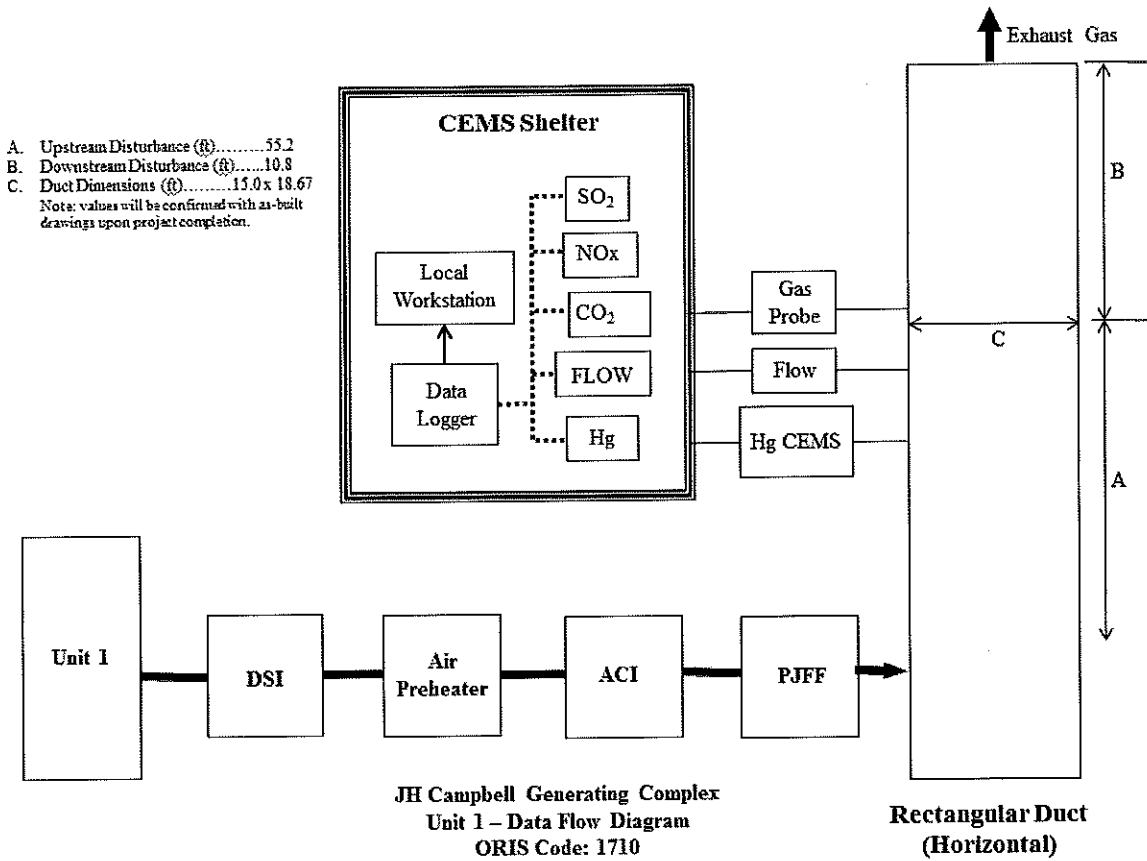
A. Upstream Disturbance (ft)………55.2
B. Downstream Disturbance (ft)……10.8
C. Duct Dimensions (ft)………15.0 x 18.67
Note: values will be confirmed with as-built drawings upon project completion.

CEMS Shelter

Local Workstation

Data Logger

$SO_2$

NOx

$CO_2$

FLOW

Hg

Gas Probe

Flow

Hg CEMS

Exhaust Gas

B

C

A

Unit 1

DSI

Air Preheater

ACI

PJFF

JH Campbell Generating Complex
Unit 1 – Data Flow Diagram
ORIS Code: 1710

Rectangular Duct (Horizontal)